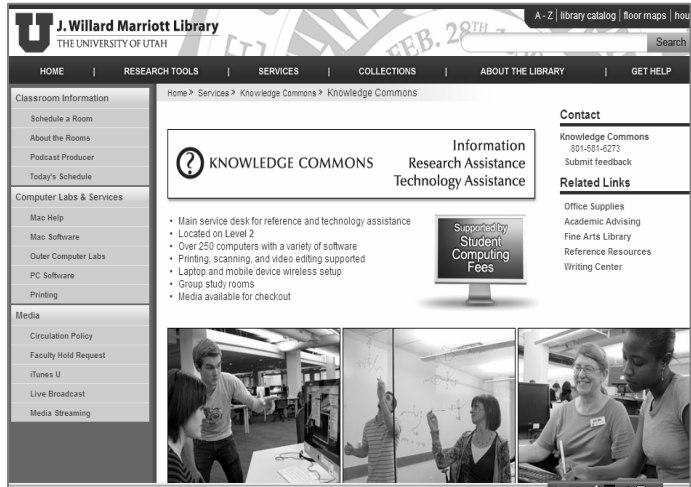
U J. Willard Marriott Library
THE UNIVERSITY OF UTAH

FEB. 28TH

A - Z | library catalog | floor maps | hou

Search

HOME | RESEARCH TOOLS | SERVICES | COLLECTIONS | ABOUT THE LIBRARY | GET HELP

Classroom Information
Schedule a Room
About the Rooms
Podcast Producer
Today's Schedule

Computer Labs & Services
Mac Help
Mac Software
Outer Computer Labs
PC Software
Printing

Media
Circulation Policy
Faculty Hold Request
iTunes U
Live Broadcast
Media Streaming

Home » Services » Knowledge Commons » Knowledge Commons

KNOWLEDGE COMMONS

Information
Research Assistance
Technology Assistance

• Main service desk for reference and technology assistance
• Located on Level 2
• Over 250 computers with a variety of software
• Printing, scanning, and video editing supported
• Laptop and mobile device wireless setup
• Group study rooms
• Media available for checkout

Supported by Student Computing Fees

Contact
Knowledge Commons
801-581-6273
Submit feedback

Related Links
Office Supplies
Academic Advising
Fine Arts Library
Reference Resources
Writing Center